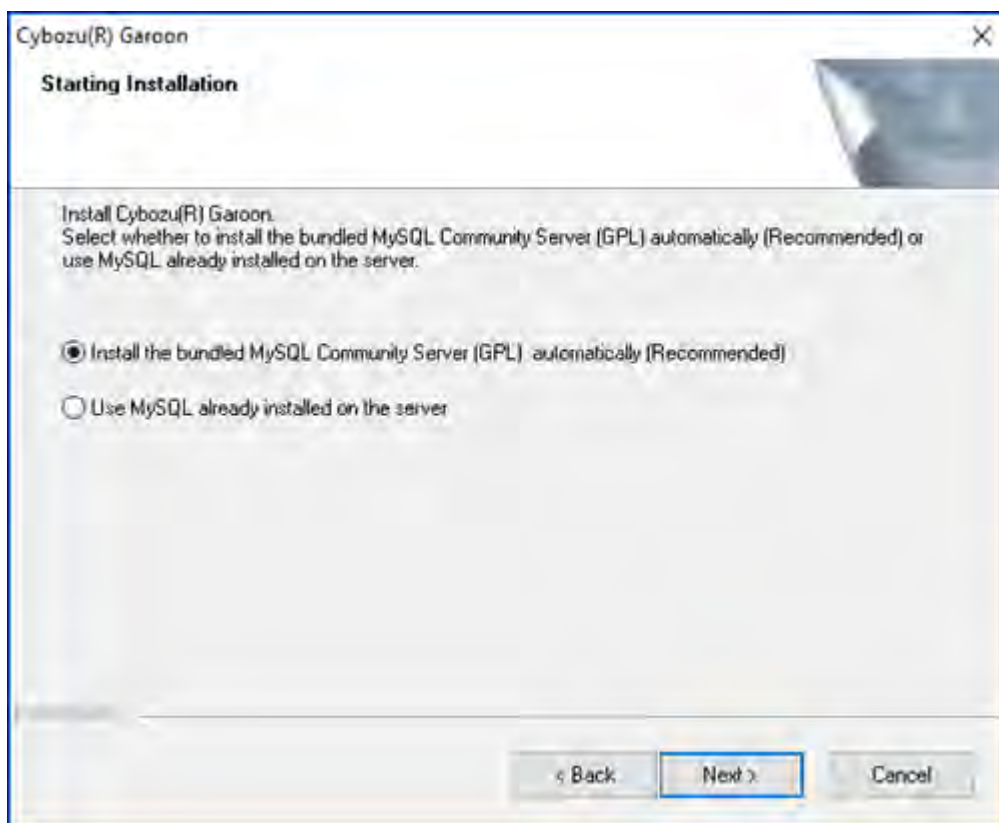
Cybozu(R) Garoon

Starting Installation

Install Cybozu(R) Garoon.
Select whether to install the bundled MySQL Community Server (GPL) automatically (Recommended) or use MySQL already installed on the server.

Install the bundled MySQL Community Server (GPL) automatically (Recommended)

Use MySQL already installed on the server

< Back

Next >

Cancel